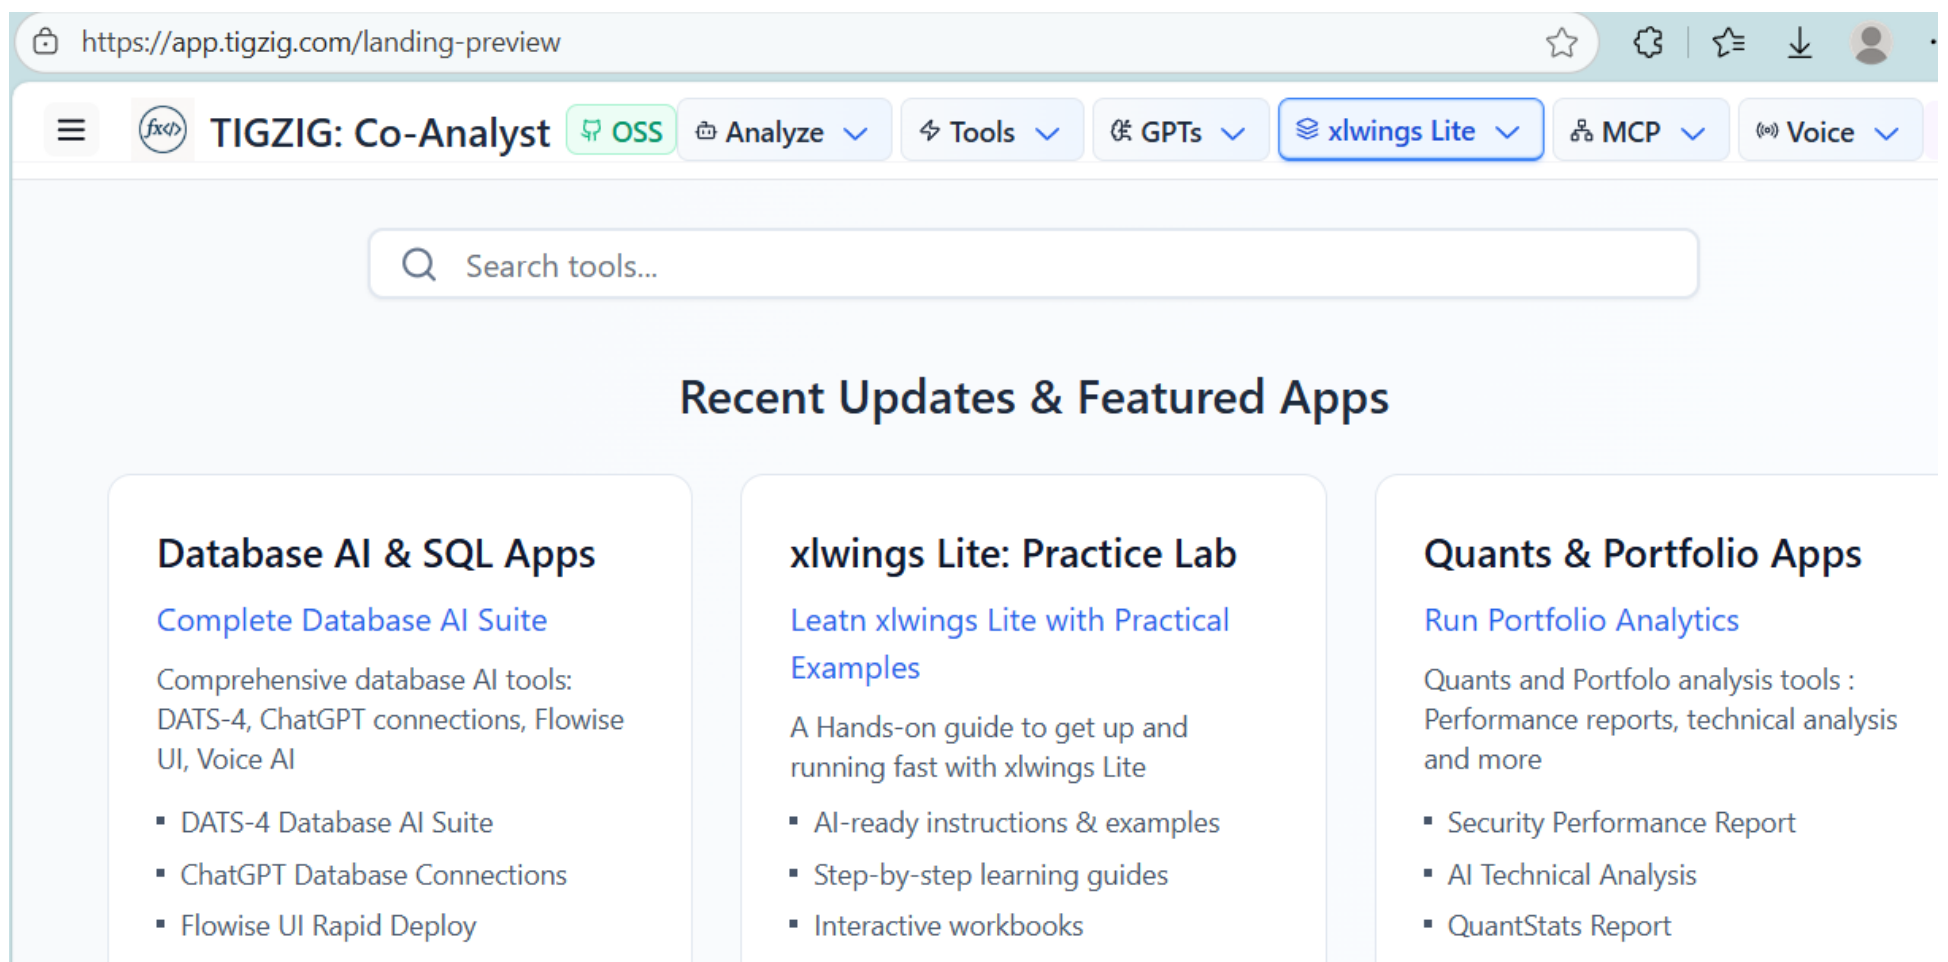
https://app.tigzig.com/landing-preview

TIGZIG: Co-Analyst OSS Analyze Tools GPTs xlwings Lite MCP Voice

Search tools...

Recent Updates & Featured Apps

Database AI & SQL Apps

Complete Database AI Suite

Comprehensive database AI tools: DATS-4, ChatGPT connections, Flowise UI, Voice AI

- DATS-4 Database AI Suite
- ChatGPT Database Connections
- Flowise UI Rapid Deploy

xlwings Lite: Practice Lab

Leatn xlwings Lite with Practical Examples

A Hands-on guide to get up and running fast with xlwings Lite

- AI-ready instructions & examples
- Step-by-step learning guides
- Interactive workbooks

Quants & Portfolio Apps

Run Portfolio Analytics

Quants and Portfolo analysis tools : Performance reports, technical analysis and more

- Security Performance Report
- AI Technical Analysis
- QuantStats Report